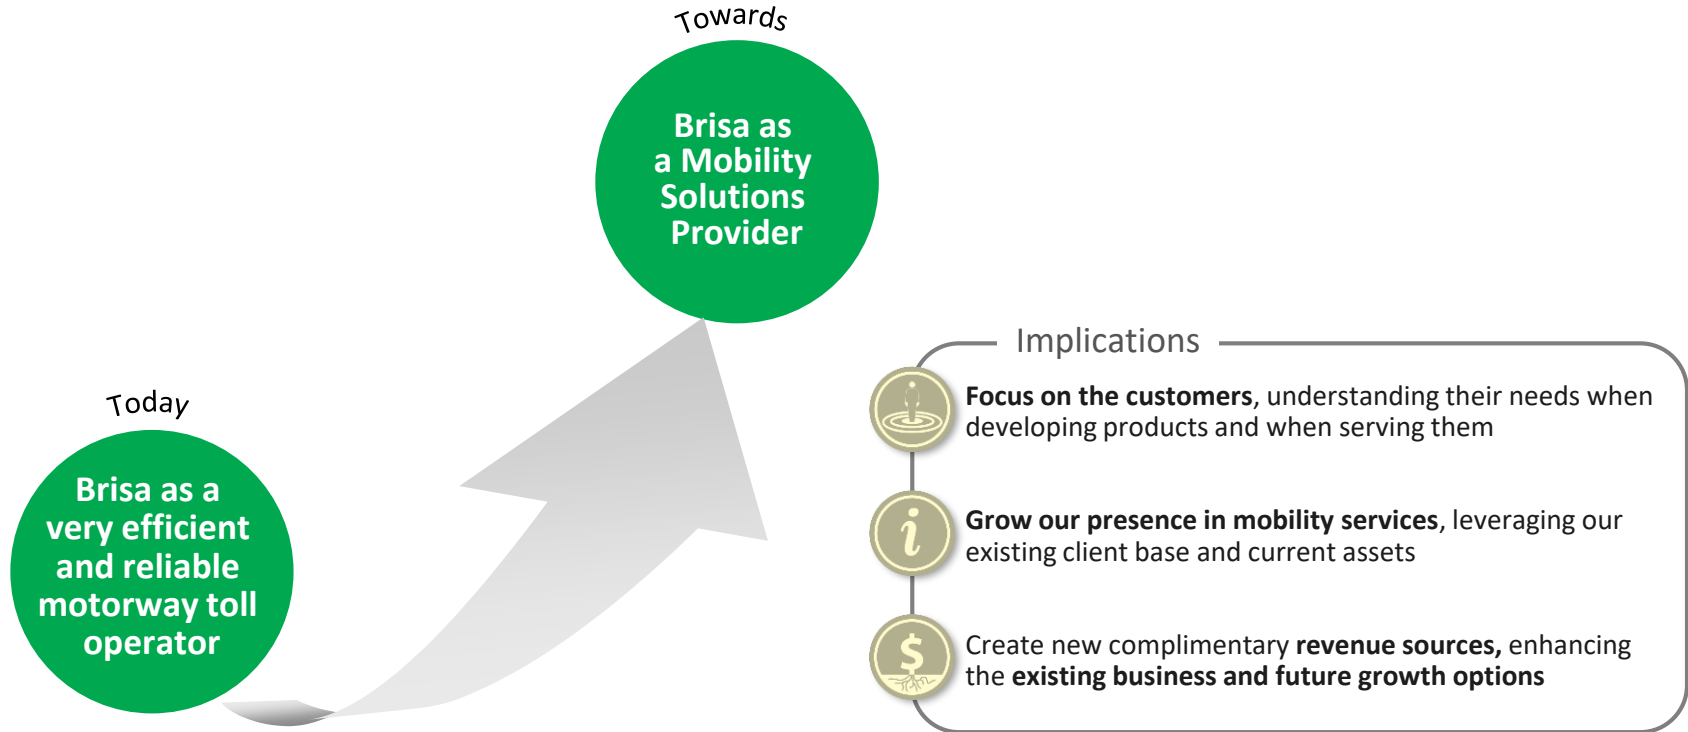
Towards

Brisa as a Mobility Solutions Provider

Today

Brisa as a very efficient and reliable motorway toll operator

Implications

**Focus on the customers**, understanding their needs when developing products and when serving them

**Grow our presence in mobility services**, leveraging our existing client base and current assets

Create new complimentary **revenue sources,** enhancing the **existing business and future growth options**